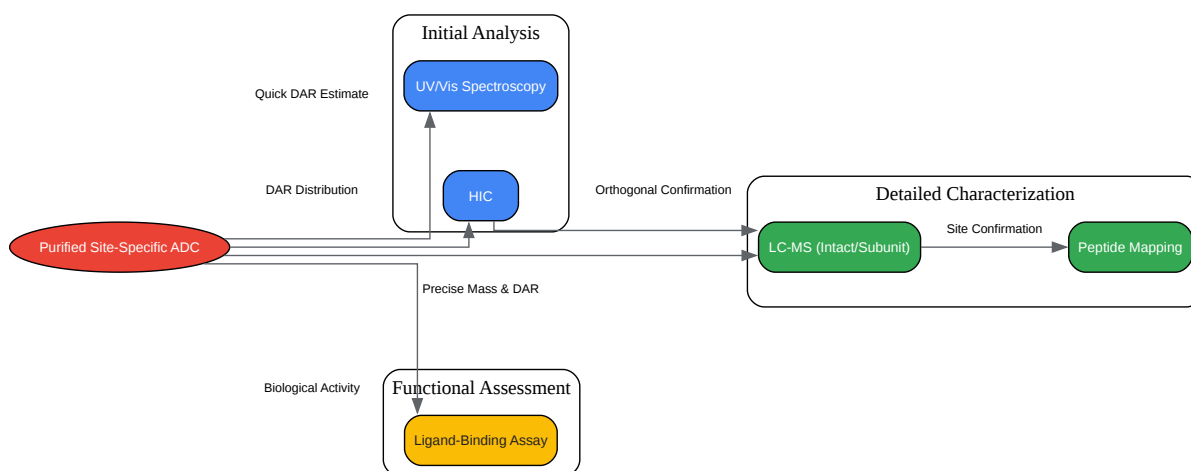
Initial Analysis

Quick DAR Estimate

UV/Vis Spectroscopy

DAR Distribution

HIC

Orthogonal Confirmation

Detailed Characterization

Site Confirmation

Purified Site-Specific ADC

LC-MS (Intact/Subunit)

Peptide Mapping

Precise Mass & DAR

Biological Activity

Functional Assessment

Ligand-Binding Assay